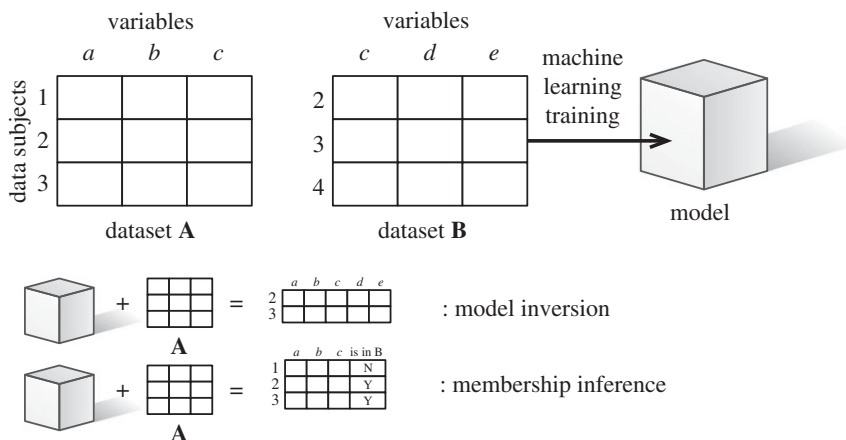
variables

*a* *b* *c*

data subjects

1
2
3

dataset **A**

variables

*c* *d* *e*

2
3
4

dataset **B**

machine learning training

model

+ = 

**A**

| | *a* | *b* | *c* | *d* | *e* |
|---|---|---|---|---|---|
| 2 | | | | | |
| 3 | | | | | |

: model inversion

+ = 

**A**

| | *a* | *b* | *c* | is in B |
|---|---|---|---|---|
| 1 | | | | N |
| 2 | | | | Y |
| 3 | | | | Y |

: membership inference